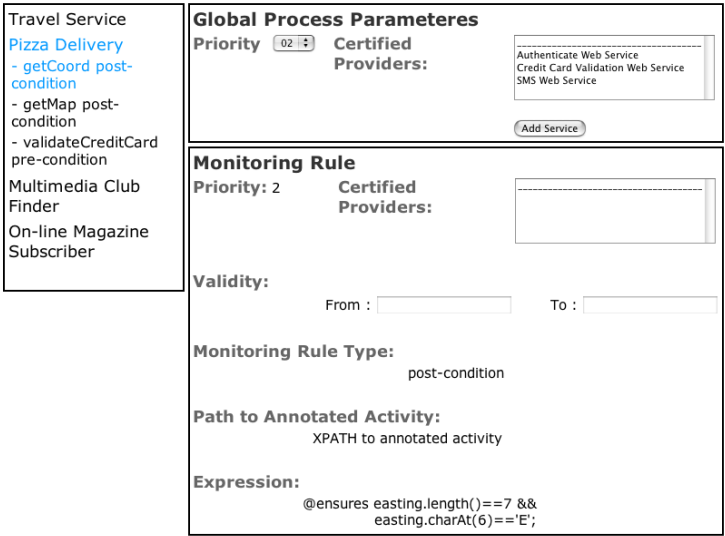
Travel Service
Pizza Delivery
- getCoord post-condition
- getMap post-condition
- validateCreditCard pre-condition
Multimedia Club Finder
On-line Magazine Subscriber

Global Process Parameteres
Priority 02 Certified Providers:
-----------------------------------
Authenticate Web Service
Credit Card Validation Web Service
SMS Web Service
Add Service

Monitoring Rule
Priority: 2 Certified Providers:
-----------------------------------

Validity:
From : To :

Monitoring Rule Type:
post-condition

Path to Annotated Activity:
XPATH to annotated activity

Expression:
@ensures easting.length()==7 && easting.charAt(6)=='E';